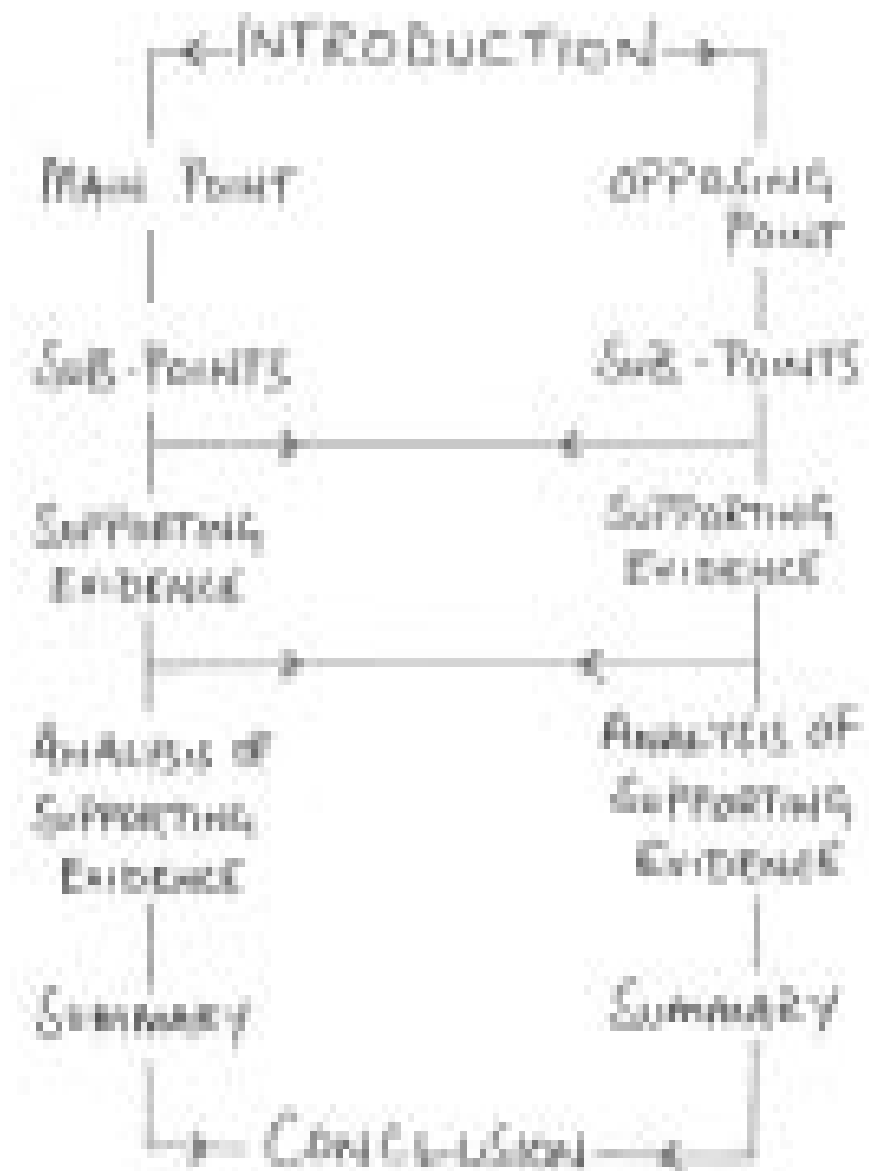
INTRODUCTION

MAIN POINT

OPPOSING POINT

SUB-POINTS

SUB-POINTS

SUPPORTING EVIDENCE

SUPPORTING EVIDENCE

ANALYSIS OF SUPPORTING EVIDENCE

ANALYSIS OF SUPPORTING EVIDENCE

SUMMARY

SUMMARY

CONCLUSION